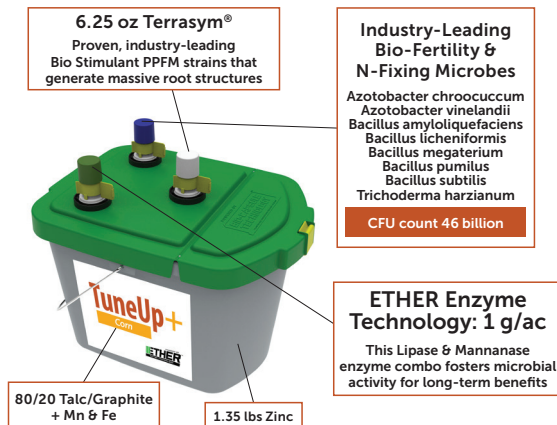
6.25 oz Terrasym®

Proven, industry-leading Bio Stimulant PPFM strains that generate massive root structures

Industry-Leading Bio-Fertility & N-Fixing Microbes

Azotobacter chroocuccum
Azotobacter vinelandii
Bacillus amyloliquefaciens
Bacillus licheniformis
Bacillus megaterium
Bacillus pumilus
Bacillus subtilis
Trichoderma harzianum

CFU count 46 billion

TuneUp+
Corn

ETHER

ETHER Enzyme Technology: 1 g/ac

This Lipase & Mannanase enzyme combo fosters microbial activity for long-term benefits

80/20 Talc/Graphite + Mn & Fe

1.35 lbs Zinc